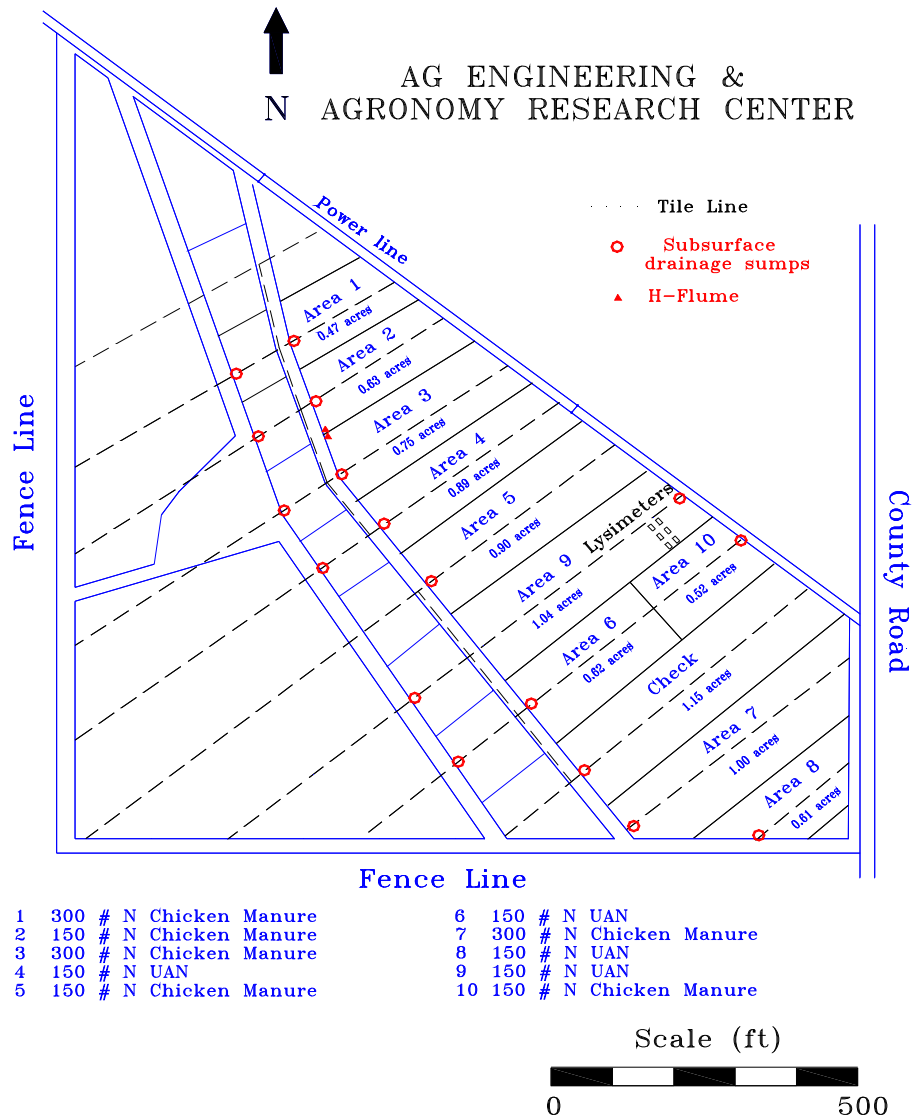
N

AG ENGINEERING &
AGRONOMY RESEARCH CENTER

Tile Line
Subsurface drainage sumps
H-Flume

Power line

Fence Line

County Road

Area 1
0.47 acres
Area 2
0.63 acres
Area 3
0.75 acres
Area 4
0.89 acres
Area 5
0.90 acres
Lysimeters
Area 9
1.04 acres
Area 10
0.52 acres
Area 6
0.62 acres
Check
1.15 acres
Area 7
1.00 acres
Area 8
0.61 acres

Fence Line

1 300 # N Chicken Manure
2 150 # N Chicken Manure
3 300 # N Chicken Manure
4 150 # N UAN
5 150 # N Chicken Manure

6 150 # N UAN
7 300 # N Chicken Manure
8 150 # N UAN
9 150 # N UAN
10 150 # N Chicken Manure

Scale (ft)
0
500